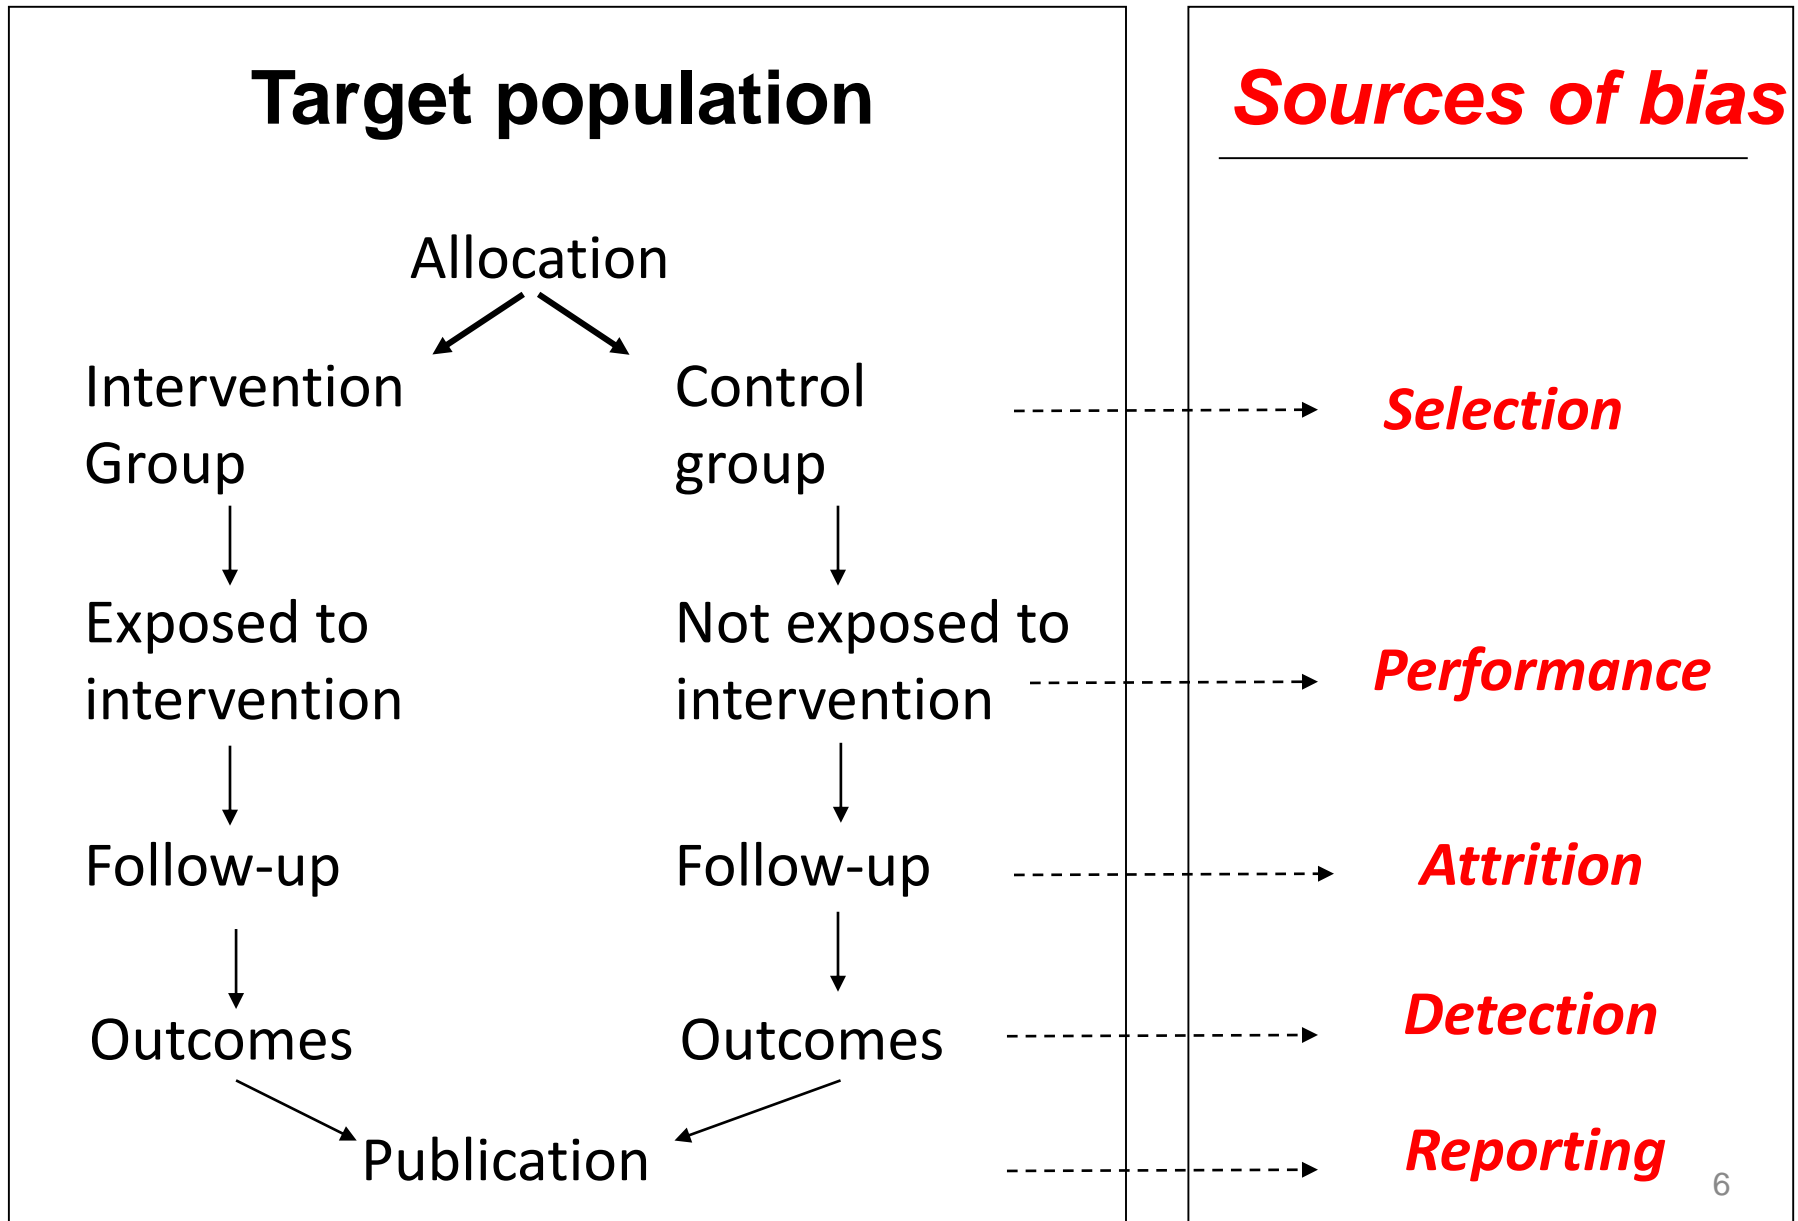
Target population

Allocation

Intervention Group

Control group

Exposed to intervention

Not exposed to intervention

Follow-up

Follow-up

Outcomes

Outcomes

Publication

Sources of bias

Selection

Performance

Attrition

Detection

Reporting

6